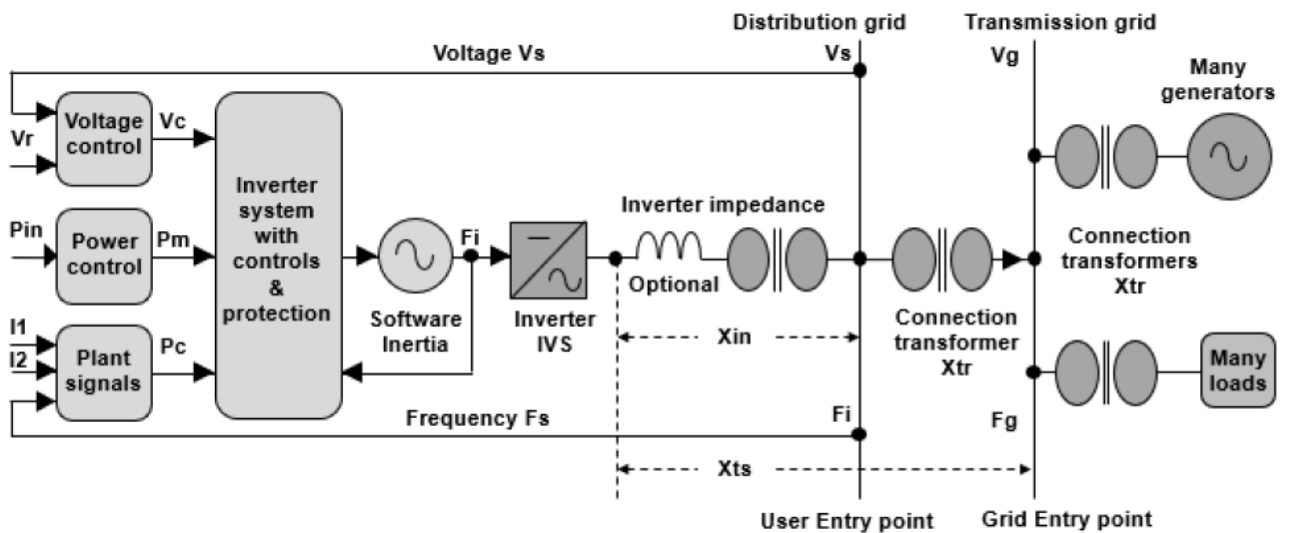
Distribution grid

Transmission grid

Voltage Vs

Vs

Vg

Many generators

Vr

Voltage control

Vc

Inverter system with controls & protection

Pin

Power control

Pm

Fi

Inverter impedance

Connection transformers Xtr

Optional

Software Inertia

Inverter IVS

I1

I2

Plant signals

Pc

Xin

Connection transformer Xtr

Many loads

Frequency Fs

Fi

Fg

Xts

User Entry point

Grid Entry point